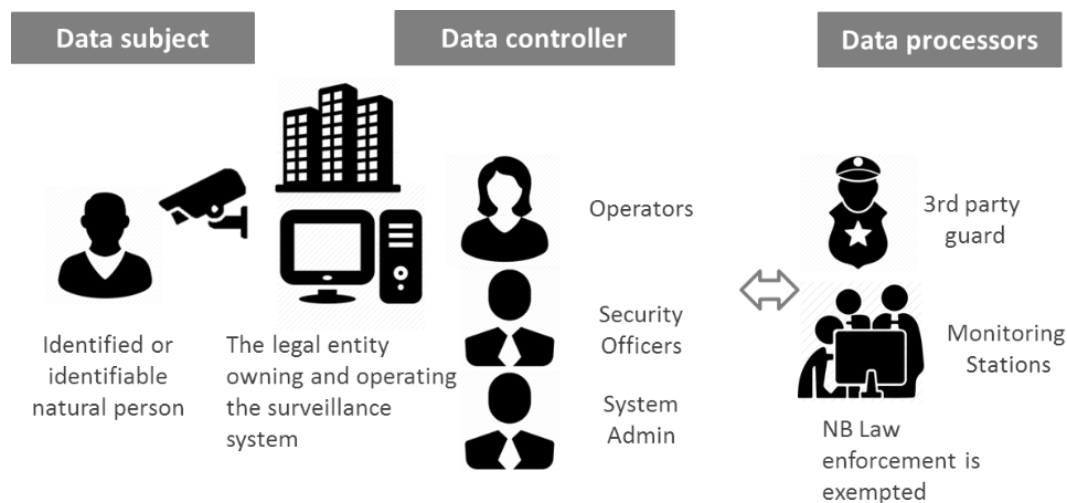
Data subject

Data controller

Data processors

Operators

3rd party guard

Security Officers

Monitoring Stations

Identified or identifiable natural person

The legal entity owning and operating the surveillance system

System Admin

NB Law enforcement is exempted